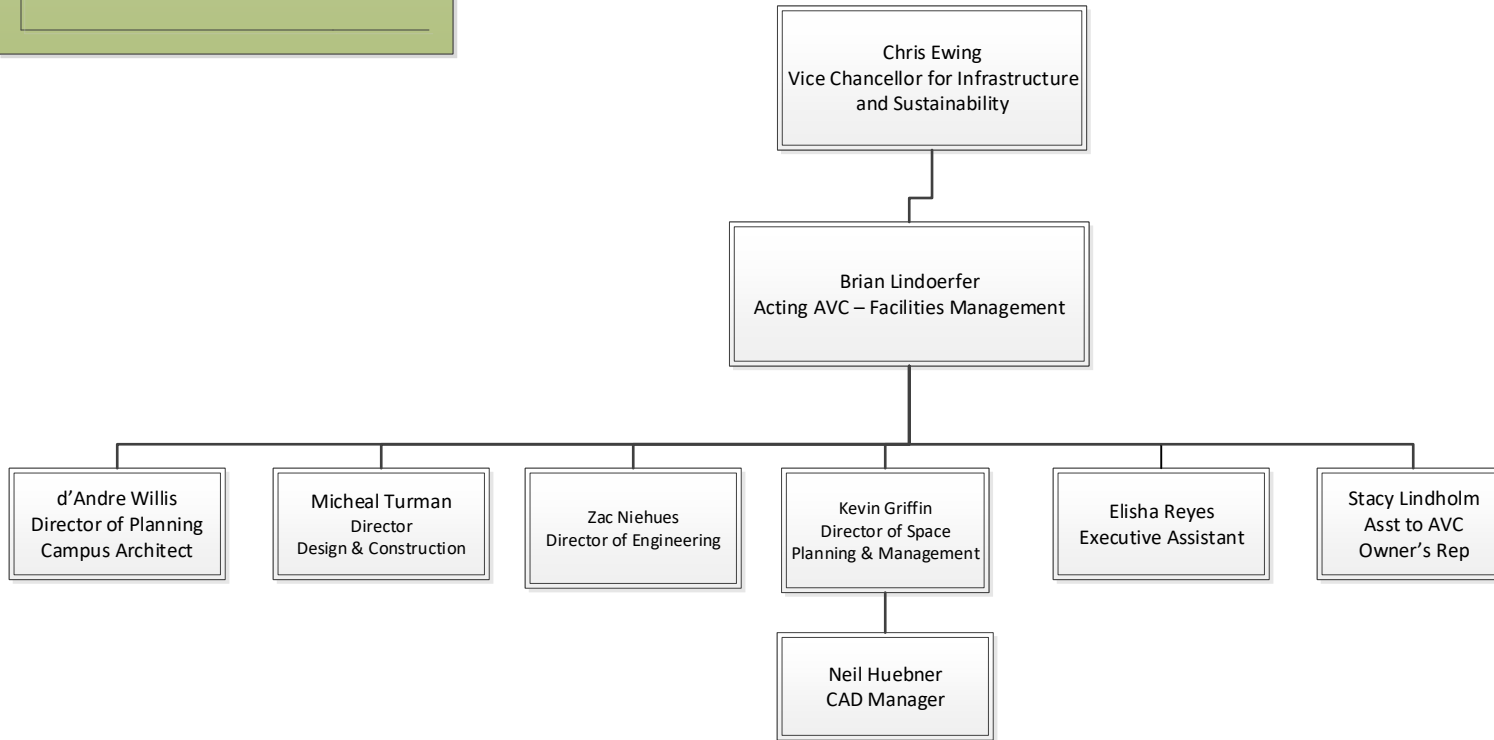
Chris Ewing
Vice Chancellor for Infrastructure and Sustainability

Brian Lindoerfer
Acting AVC – Facilities Management

d'Andre Willis
Director of Planning
Campus Architect

Micheal Turman
Director
Design & Construction

Zac Niehues
Director of Engineering

Kevin Griffin
Director of Space Planning & Management

Elisha Reyes
Executive Assistant

Stacy Lindholm
Asst to AVC
Owner's Rep

Neil Huebner
CAD Manager